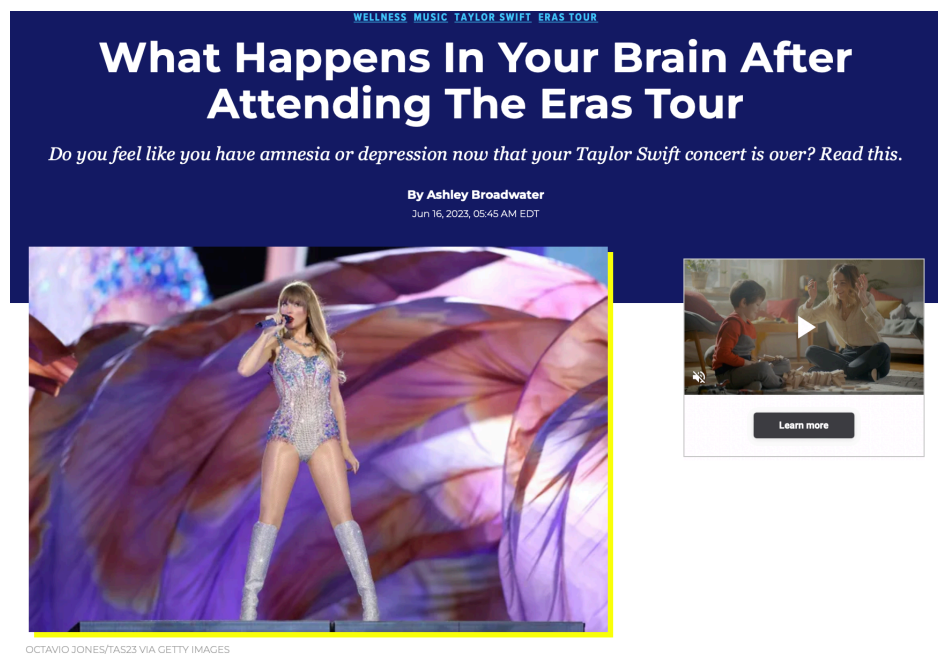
WELLNESS MUSIC TAYLOR SWIFT ERAS TOUR

What Happens In Your Brain After Attending The Eras Tour

Do you feel like you have amnesia or depression now that your Taylor Swift concert is over? Read this.

By Ashley Broadwater

Jun 16, 2023, 05:45 AM EDT

Learn more

OCTAVIO JONES/TAS23 VIA GETTY IMAGES